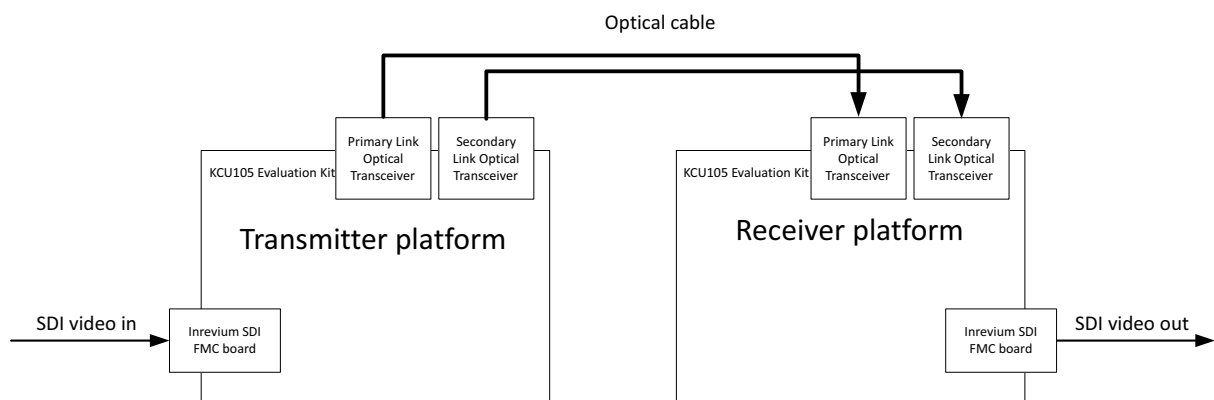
Optical cable

Primary Link Optical Transceiver

Secondary Link Optical Transceiver

KCU105 Evaluation Kit

Transmitter platform

SDI video in

Inrevium SDI FMC board

Primary Link Optical Transceiver

Secondary Link Optical Transceiver

KCU105 Evaluation Kit

Receiver platform

Inrevium SDI FMC board

SDI video out